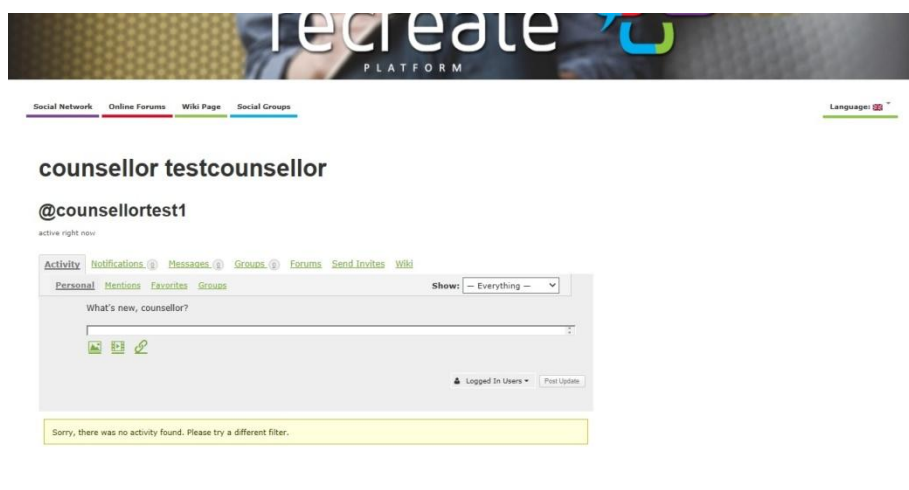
recreate
PLATFORM

Social Network Online Forums Wiki Page Social Groups

Language:

counsellor testcounsellor

@counsellortest1

active right now

Activity Notifications 0 Messages 0 Groups 0 Forums Send Invites Wiki

Personal Mentions Favorites Groups

Show: — Everything —

What's new, counsellor?

Logged In Users Post Update

Sorry, there was no activity found. Please try a different filter.